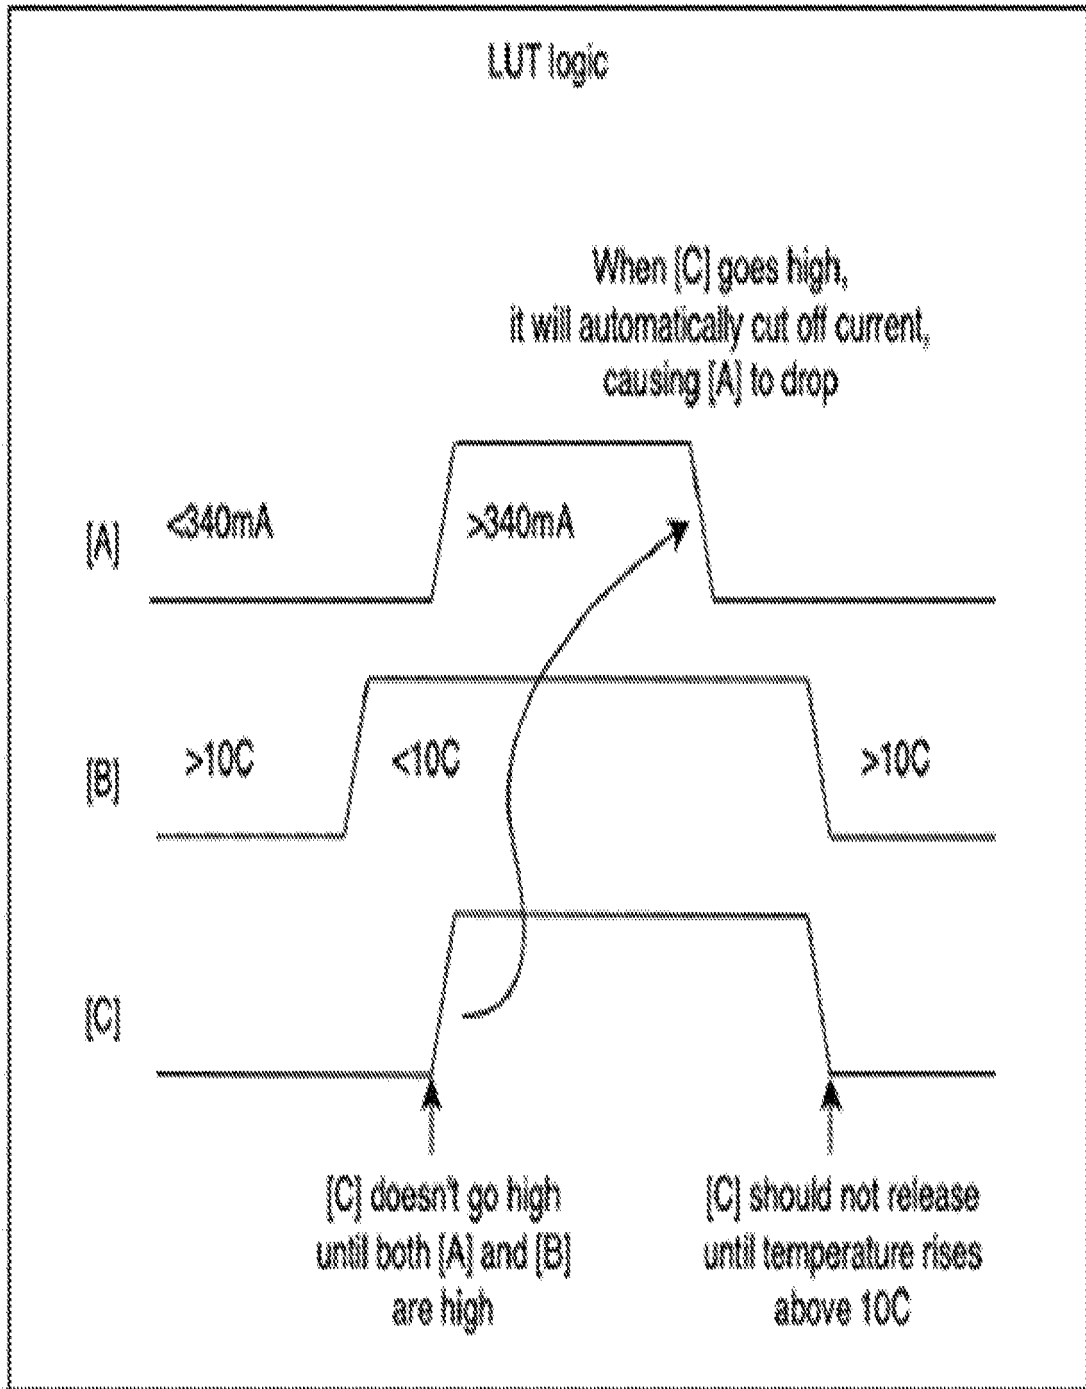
LUT logic

When [C] goes high, it will automatically cut off current, causing [A] to drop

[A]

<340mA

>340mA

[B]

>10C

<10C

>10C

[C]

[C] doesn't go high until both [A] and [B] are high

[C] should not release until temperature rises above 10C